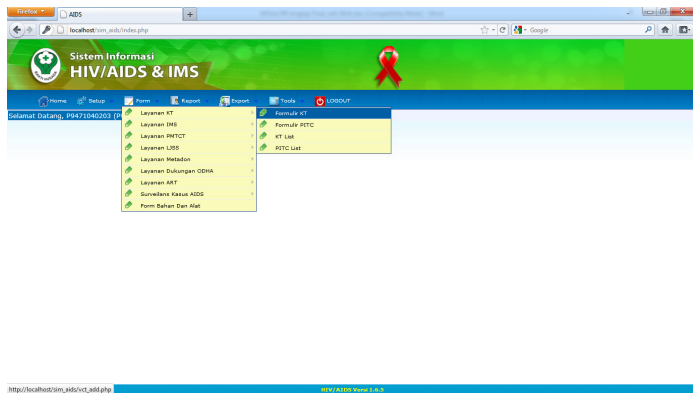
Firefox
AIDS
+
localhost/sim_aids/index.php
Google

Sistem Informasi
HIV/AIDS & IMS

Home
Setup
Form
Report
Export
Tools
LOGOUT

Selamat Datang, P9471040203 (P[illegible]

Layanan KT
Layanan IMS
Layanan PMTCT
Layanan LJSS
Layanan Metadon
Layanan Dukungan ODHA
Layanan ART
Surveilans Kasus AIDS
Form Bahan Dan Alat

Formulir KT
Formulir PITC
KT List
PITC List

http://localhost/sim_aids/vct_add.php

HIV/AIDS Versi 1.6.3